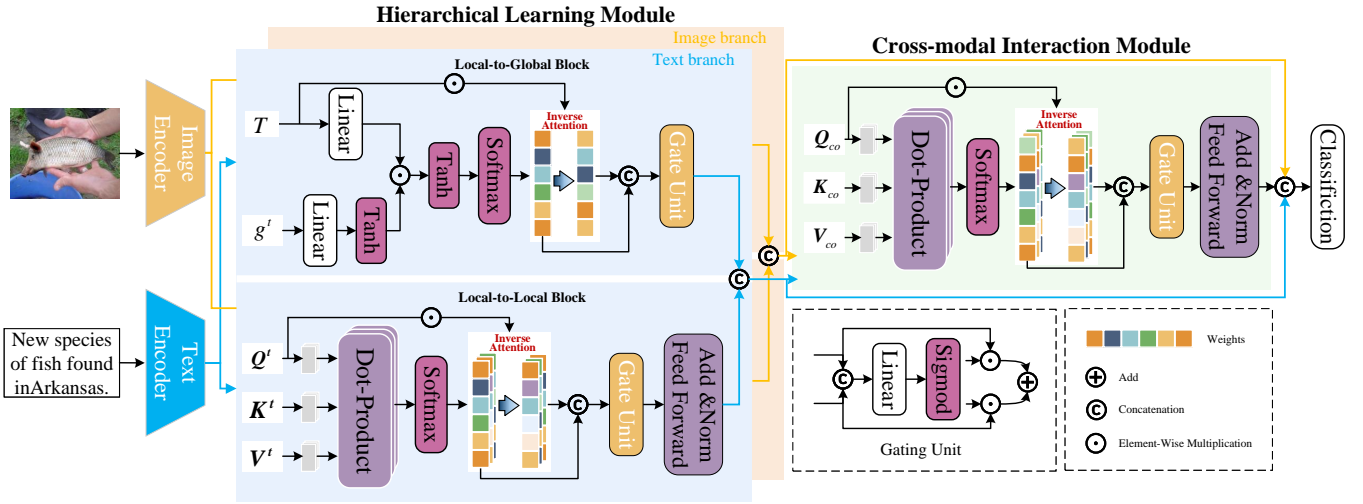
Hierarchical Learning Module

Image branch

Text branch

Cross-modal Interaction Module

Local-to-Global Block

Image Encoder

$T$

Linear

Tanh

Softmax

Inverse Attention

Gate Unit

$g^t$

Linear

Tanh

Local-to-Local Block

New species of fish found inArkansas.

Text Encoder

$Q^t$

$K^t$

$V^t$

Dot-Product

Softmax

Inverse Attention

Gate Unit

Add &Norm Feed Forward

$Q_{co}$

$K_{co}$

$V_{co}$

Dot-Product

Softmax

Inverse Attention

Gate Unit

Add &Norm Feed Forward

Classification

Linear

Sigmod

Gating Unit

Weights

Add

Concatenation

Element-Wise Multiplication